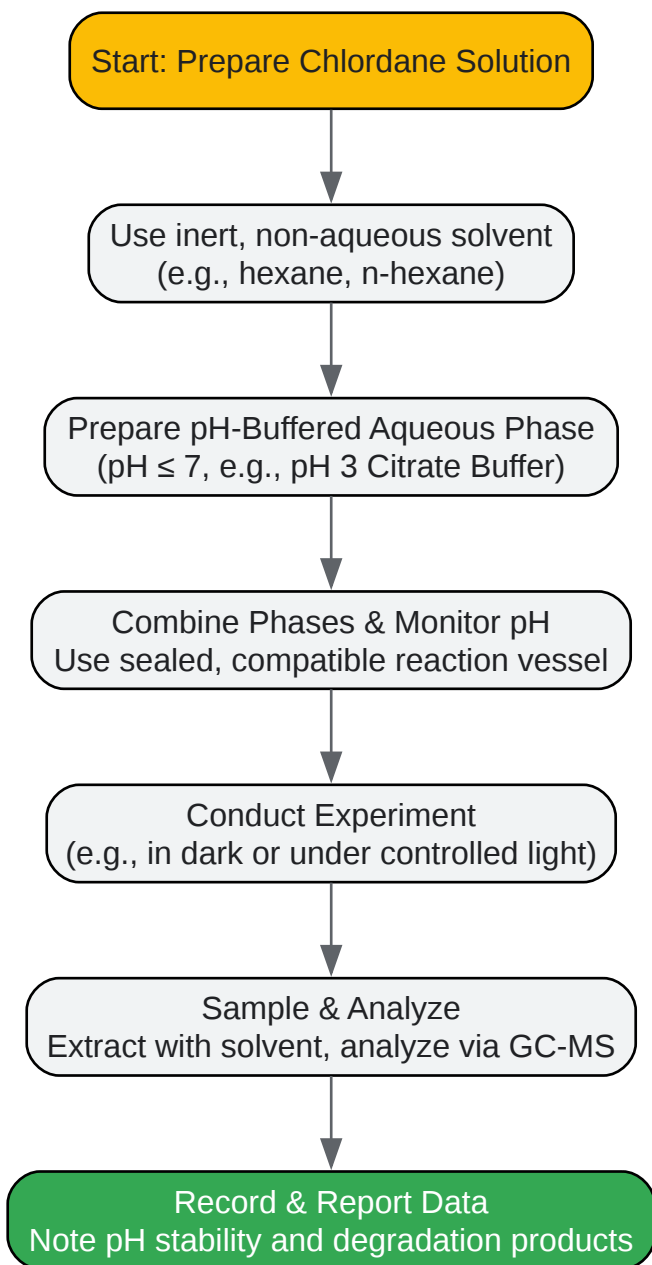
Start: Prepare Chlordane Solution

Use inert, non-aqueous solvent
(e.g., hexane, n-hexane)

Prepare pH-Buffered Aqueous Phase
(pH ≤ 7, e.g., pH 3 Citrate Buffer)

Combine Phases & Monitor pH
Use sealed, compatible reaction vessel

Conduct Experiment
(e.g., in dark or under controlled light)

Sample & Analyze
Extract with solvent, analyze via GC-MS

Record & Report Data
Note pH stability and degradation products